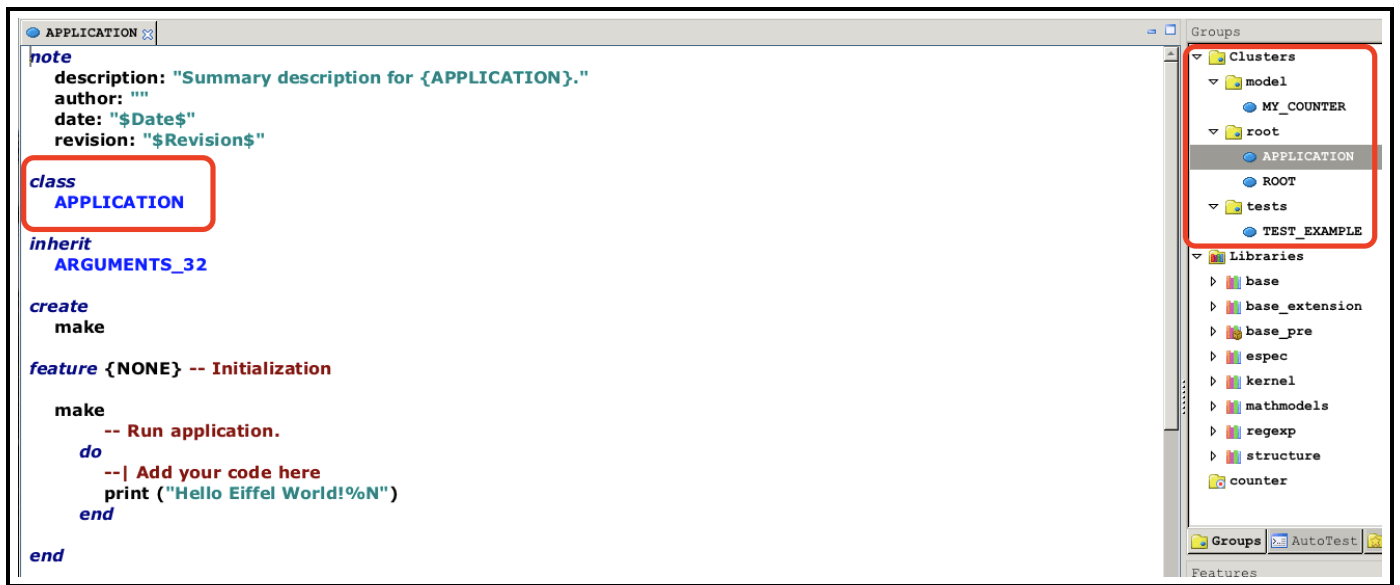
APPLICATION

note
description: "Summary description for {APPLICATION}."
author: ""
date: "$Date$"
revision: "$Revision$"

class
APPLICATION

inherit
ARGUMENTS_32

create
make

feature {NONE} -- Initialization

make
-- Run application.
do
--| Add your code here
print ("Hello Eiffel World!%N")
end

end

Groups
Clusters
model
MY_COUNTER
root
APPLICATION
ROOT
tests
TEST_EXAMPLE
Libraries
base
base_extension
base_pre
espec
kernel
mathmodels
regexp
structure
counter

Groups
AutoTest
Features